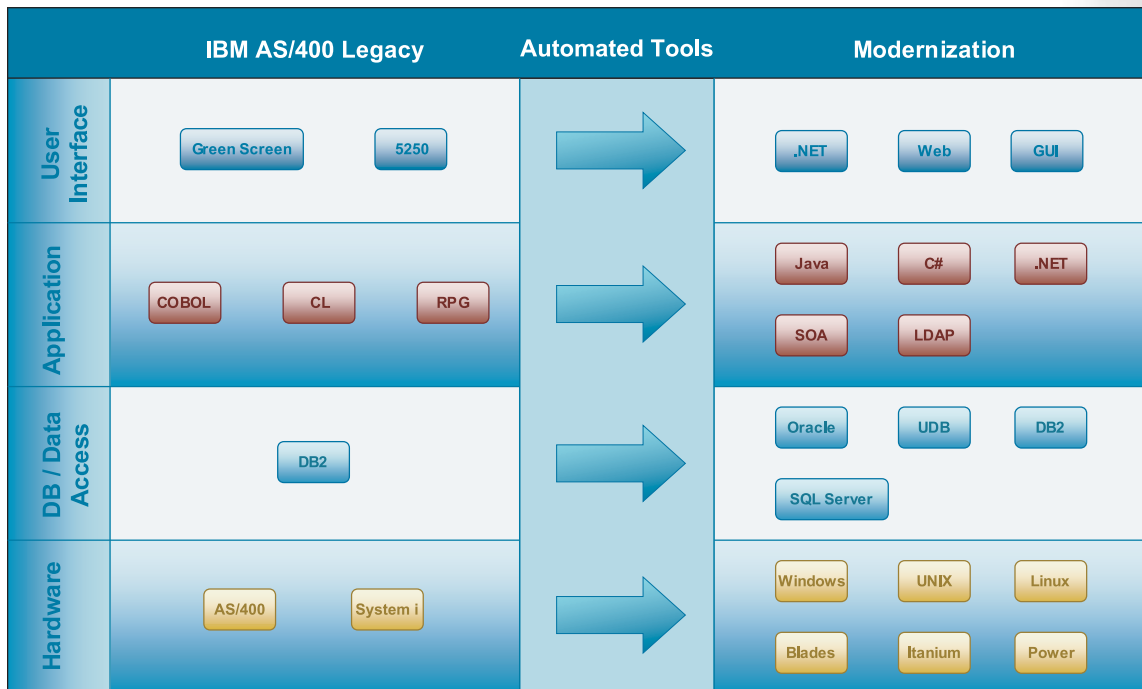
| | IBM AS/400 Legacy | Automated Tools | Modernization |
|---|---|---|---|
| User Interface | Green Screen 5250 | | .NET Web GUI |
| Application | COBOL CL RPG | | Java C# .NET SOA LDAP |
| DB / Data Access | DB2 | | Oracle UDB DB2 SQL Server |
| Hardware | AS/400 System i | | Windows UNIX Linux Blades Itanium Power |